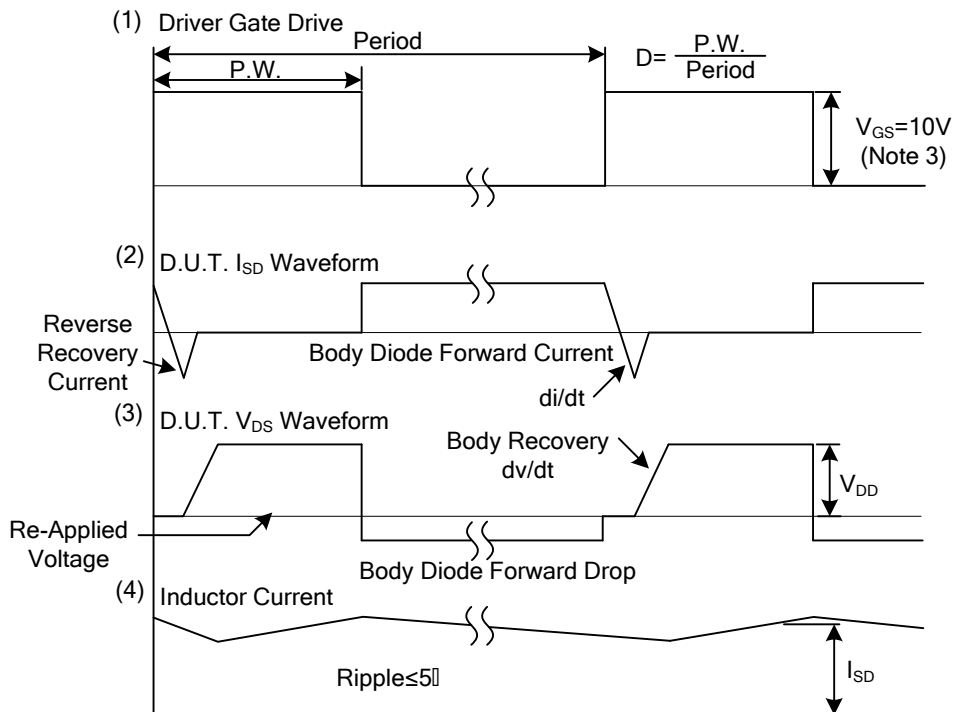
(1) Driver Gate Drive

Period

P.W.

D= $\frac{P.W.}{Period}$

$V_{GS}$=10V (Note 3)

(2) D.U.T. $I_{SD}$ Waveform

Reverse Recovery Current

Body Diode Forward Current

di/dt

(3) D.U.T. $V_{DS}$ Waveform

Body Recovery dv/dt

$V_{DD}$

Re-Applied Voltage

Body Diode Forward Drop

(4) Inductor Current

Ripple≤5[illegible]

$I_{SD}$